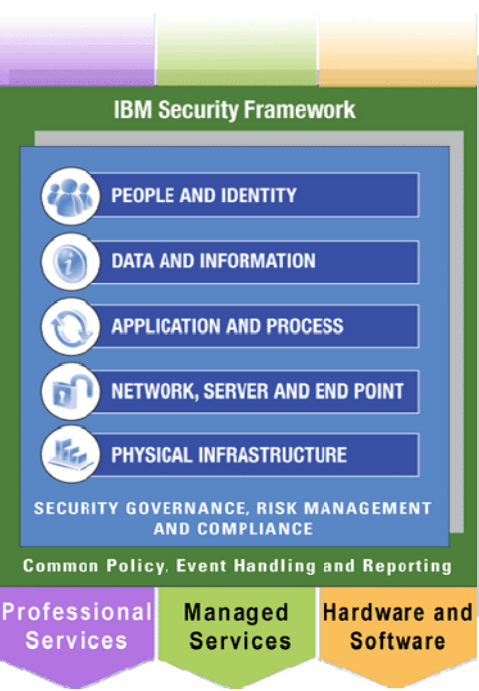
IBM Security Framework

PEOPLE AND IDENTITY

DATA AND INFORMATION

APPLICATION AND PROCESS

NETWORK, SERVER AND END POINT

PHYSICAL INFRASTRUCTURE

SECURITY GOVERNANCE, RISK MANAGEMENT AND COMPLIANCE

Common Policy, Event Handling and Reporting

Professional Services

Managed Services

Hardware and Software